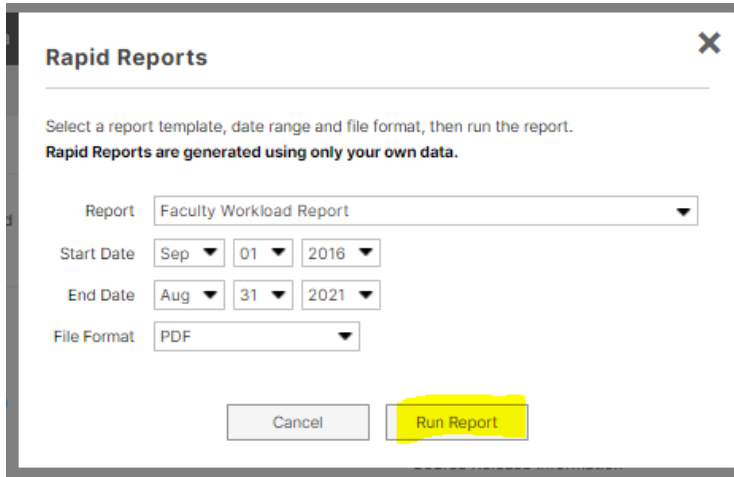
Rapid Reports

Select a report template, date range and file format, then run the report.
**Rapid Reports are generated using only your own data.**

Report Faculty Workload Report
Start Date Sep 01 2016
End Date Aug 31 2021
File Format PDF

Cancel Run Report